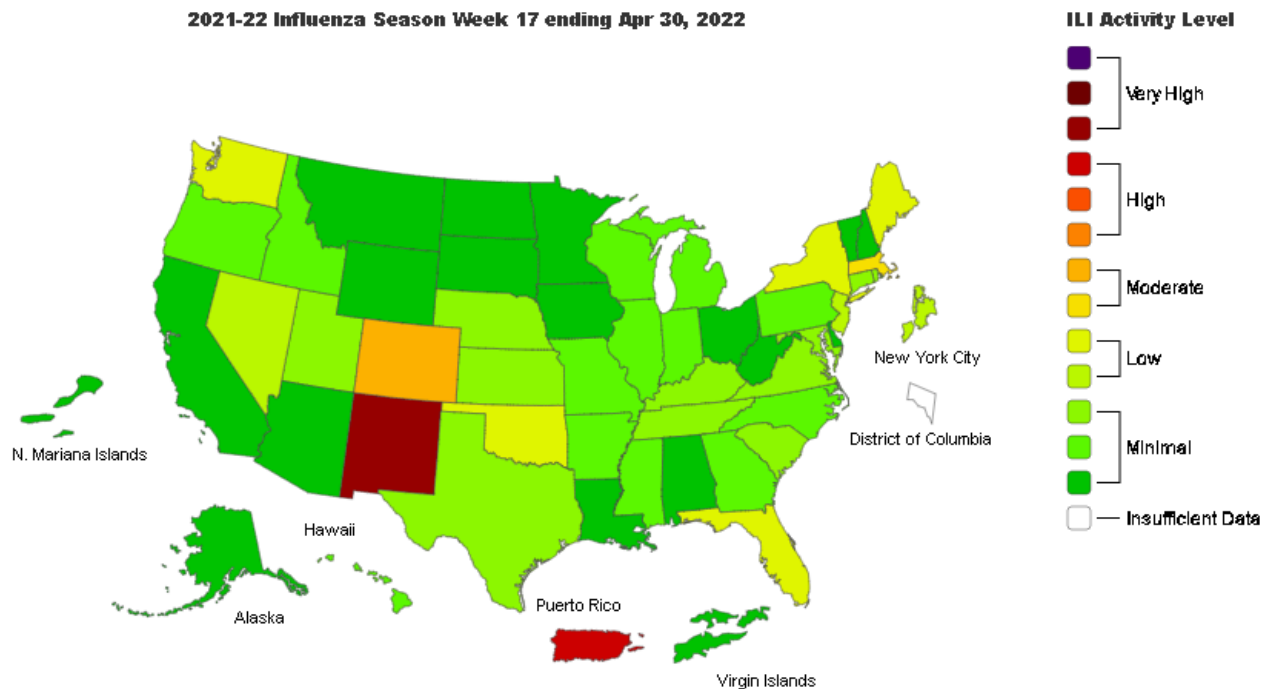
2021-22 Influenza Season Week 17 ending Apr 30, 2022

ILI Activity Level

Very High

High

Moderate

Low

Minimal

Insufficient Data

New York City

District of Columbia

N. Mariana Islands

Hawaii

Alaska

Puerto Rico

Virgin Islands